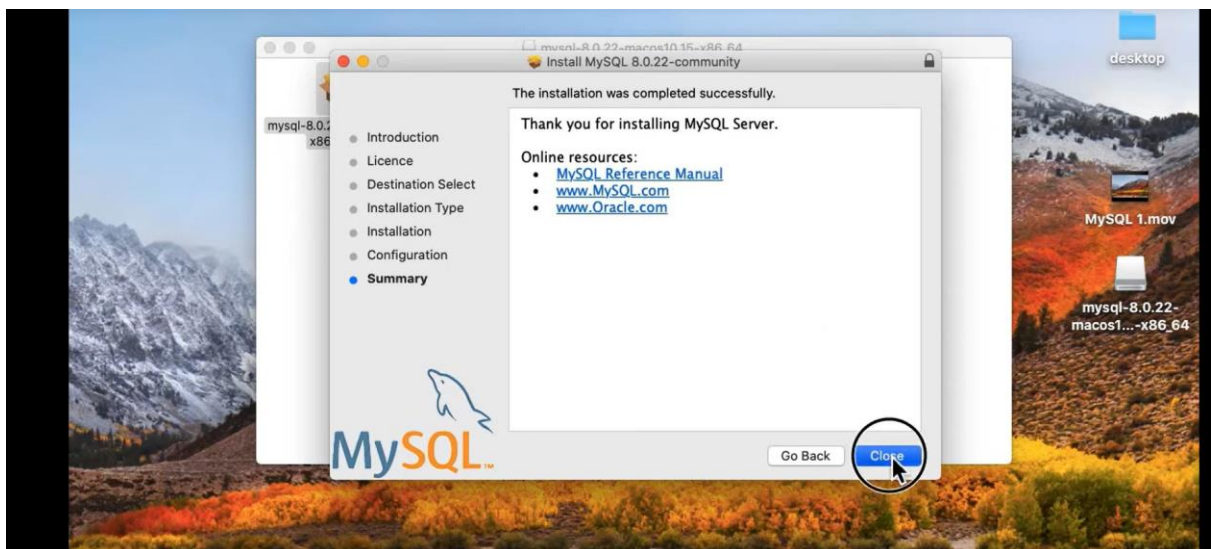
mysql-8.0.22-macos10.15-x86_64

mysql-8.0.2 x86

Install MySQL 8.0.22-community

The installation was completed successfully.

Introduction
Licence
Destination Select
Installation Type
Installation
Configuration
Summary

Thank you for installing MySQL Server.

Online resources:
• MySQL Reference Manual
• www.MySQL.com
• www.Oracle.com

MySQL

Go Back
Close

desktop

MySQL 1.mov

mysql-8.0.22-macos1...-x86_64